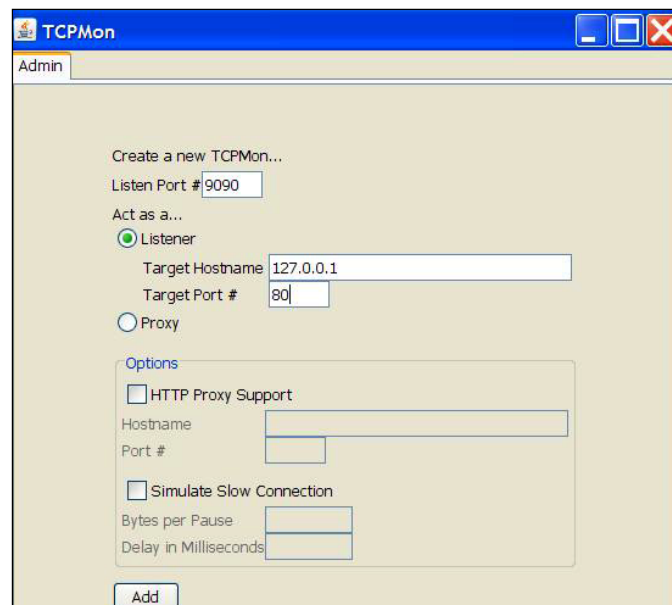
TCPMon

Admin

Create a new TCPMon...

Listen Port # 9090

Act as a...

Listener

Target Hostname 127.0.0.1

Target Port # 80

Proxy

Options

HTTP Proxy Support

Hostname

Port #

Simulate Slow Connection

Bytes per Pause

Delay in Milliseconds

Add